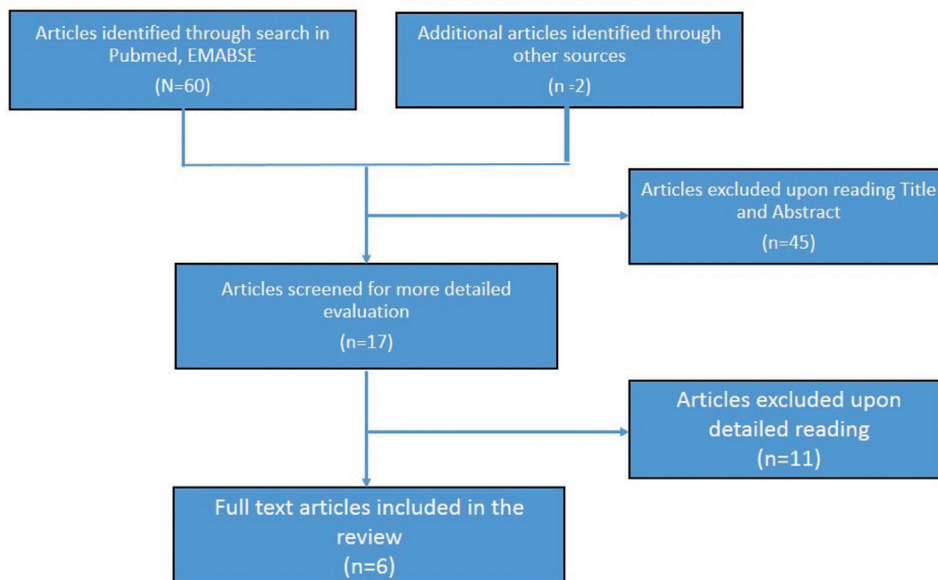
Articles identified through search in Pubmed, EMABSE

(N=60)

Additional articles identified through other sources

(n =2)

Articles excluded upon reading Title and Abstract

(n=45)

Articles screened for more detailed evaluation

(n=17)

Articles excluded upon detailed reading

(n=11)

Full text articles included in the review

(n=6)